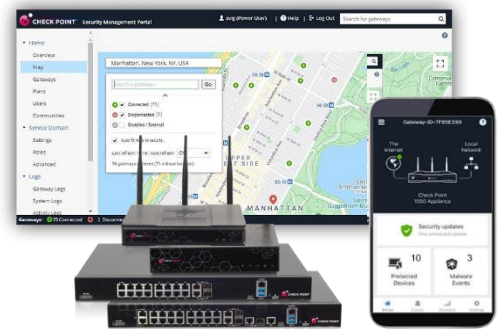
CHECK POINT Security Management Portal
Avig (Power User) | Help | Log Out | Search for gateways

Home
Overview
Map
Gateways
Plans
Users
Communities
Service Domain
Settings
Roles
Advanced
Logs
Gateway Logs
System Logs
Activity Logs

Manhattan, New York, NY, USA | Go
Search a gateway... | Go
Connected (75)
Disconnected (1)
Disabled / External
Auto fit to results.
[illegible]
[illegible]

UPPER EAST SIDE
MANHATTAN

Gateways: 75 Connected 1 Disconnected

Gateway-ID-7F95E399
The Internet
Local Network
Check Point
1550 Appliance
Security updates
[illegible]
10
Protected Devices
3
Malware Events

CHECK POINT
CHECK POINT